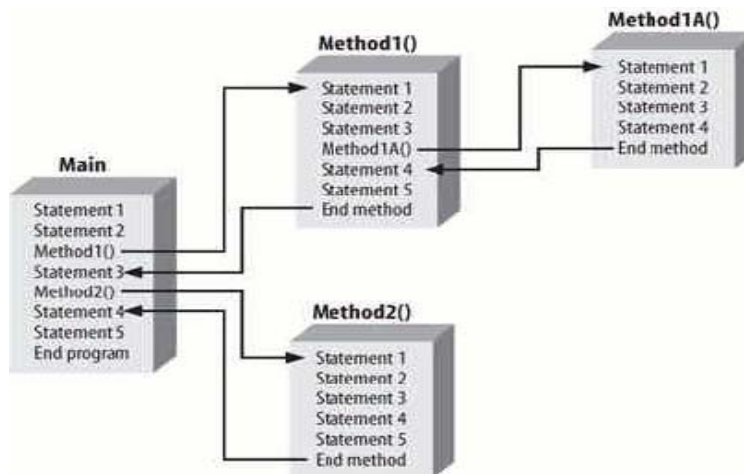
Method1A()
Statement 1
Statement 2
Statement 3
Statement 4
End method

Method1()
Statement 1
Statement 2
Statement 3
Method1A()
Statement 4
Statement 5
End method

Main
Statement 1
Statement 2
Method1()
Statement 3
Method2()
Statement 4
Statement 5
End program

Method2()
Statement 1
Statement 2
Statement 3
Statement 4
Statement 5
End method